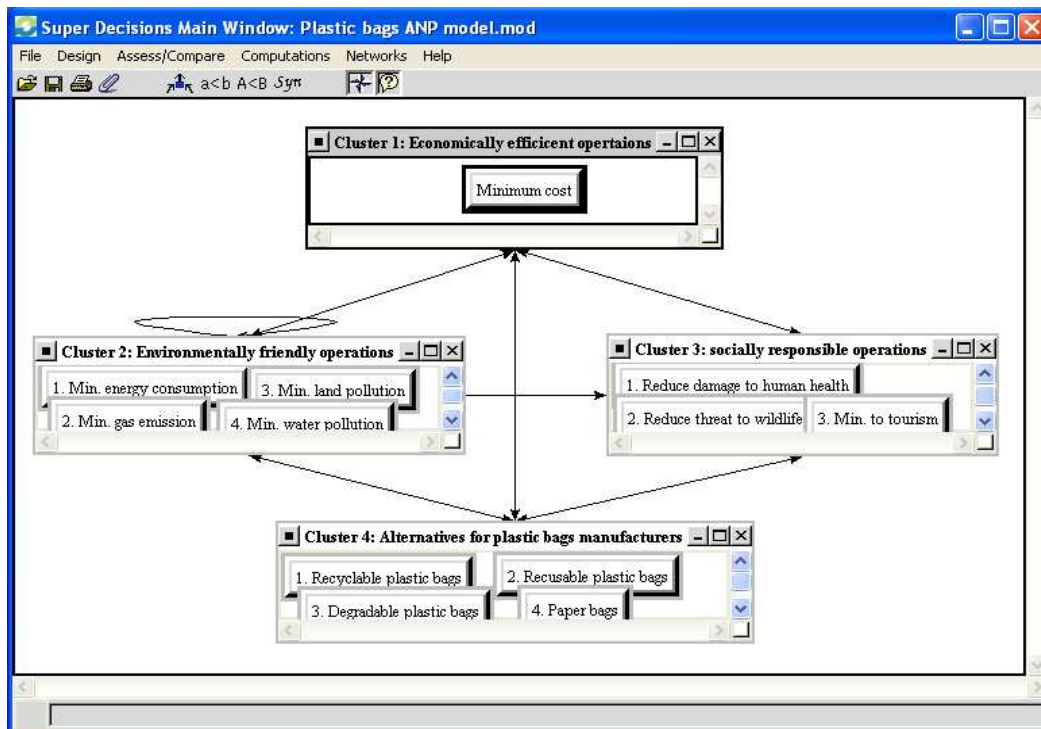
Super Decisions Main Window: Plastic bags ANP model.mod

File Design Assess/Compare Computations Networks Help

a<b A<B Sym

Cluster 1: Economically efficicent opertaions

Minimum cost

Cluster 2: Environmentally friendly operations

1. Min. energy consumption
3. Min. land pollution
2. Min. gas emission
4. Min. water pollution

Cluster 3: socially responsible operations

1. Reduce damage to human health
2. Reduce threat to wildlife
3. Min. to tourism

Cluster 4: Alternatives for plastic bags manufacturers

1. Recyclable plastic bags
2. Recusable plastic bags
3. Degradable plastic bags
4. Paper bags